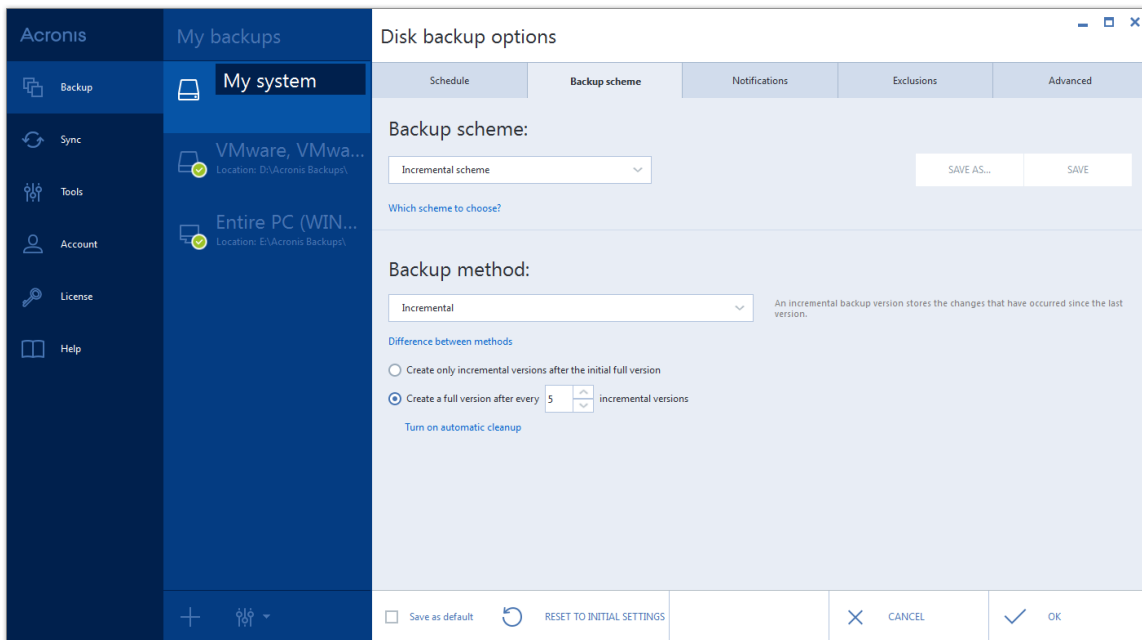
Acronis

Backup

Sync

Tools

Account

License

Help

My backups

My system

VMware, VMwa...
Location: D:\Acronis Backups\

Entire PC (WIN...
Location: E:\Acronis Backups\

Disk backup options

| Schedule | Backup scheme | Notifications | Exclusions | Advanced |
|---|---|---|---|---|

Backup scheme:

Incremental scheme

SAVE AS...

SAVE

Which scheme to choose?

Backup method:

Incremental

An incremental backup version stores the changes that have occurred since the last version.

Difference between methods

Create only incremental versions after the initial full version

Create a full version after every 5 incremental versions

Turn on automatic cleanup

Save as default

RESET TO INITIAL SETTINGS

CANCEL

OK